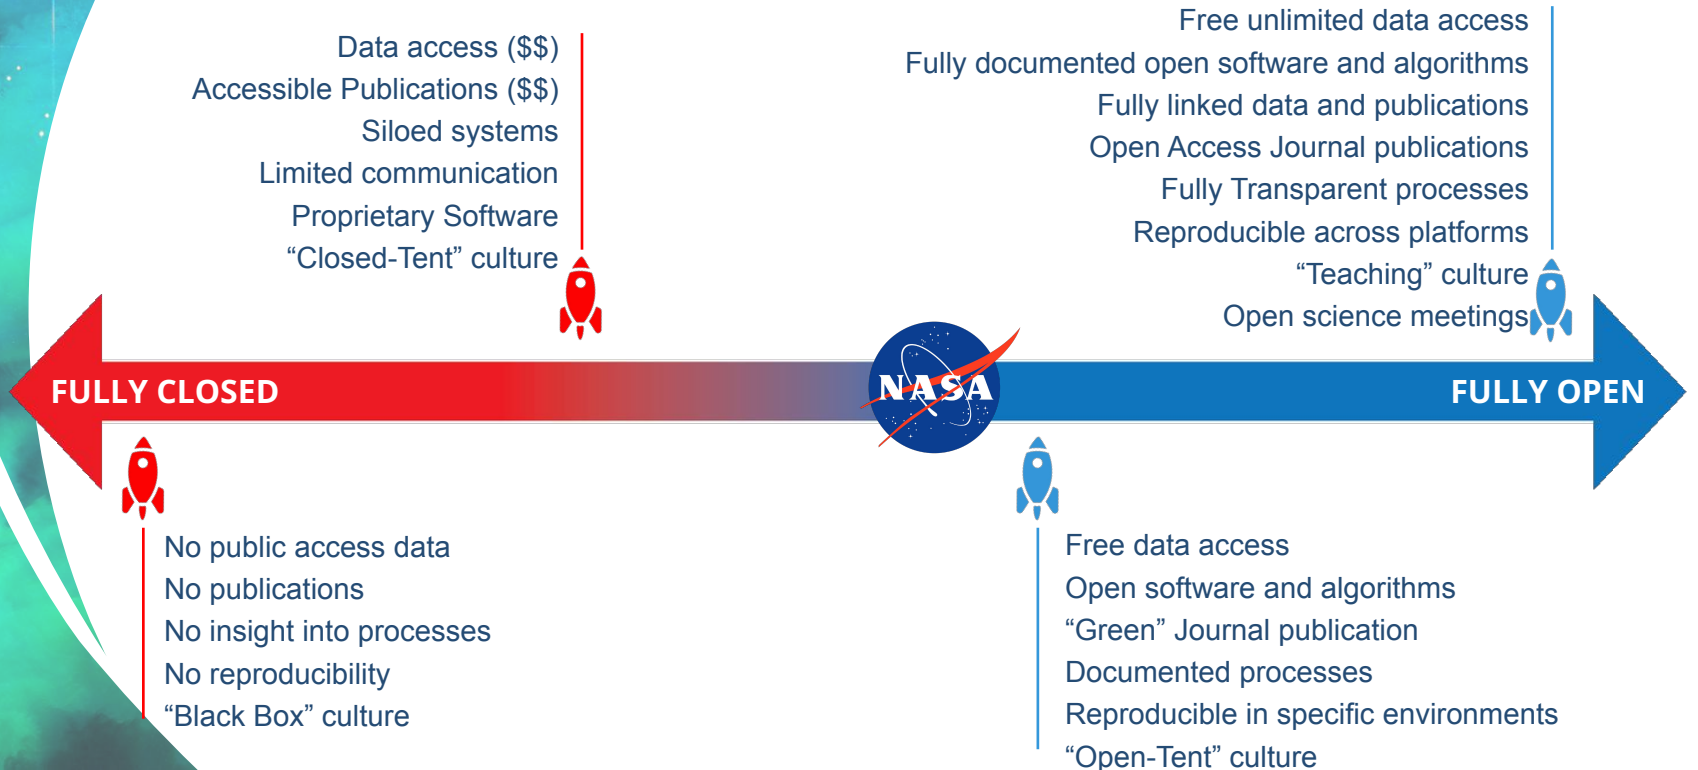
Data access ($$)
Accessible Publications ($$)
Siloed systems
Limited communication
Proprietary Software
“Closed-Tent” culture

Free unlimited data access
Fully documented open software and algorithms
Fully linked data and publications
Open Access Journal publications
Fully Transparent processes
Reproducible across platforms
“Teaching” culture
Open science meetings

FULLY CLOSED

NASA

FULLY OPEN

No public access data
No publications
No insight into processes
No reproducibility
“Black Box” culture

Free data access
Open software and algorithms
“Green” Journal publication
Documented processes
Reproducible in specific environments
“Open-Tent” culture